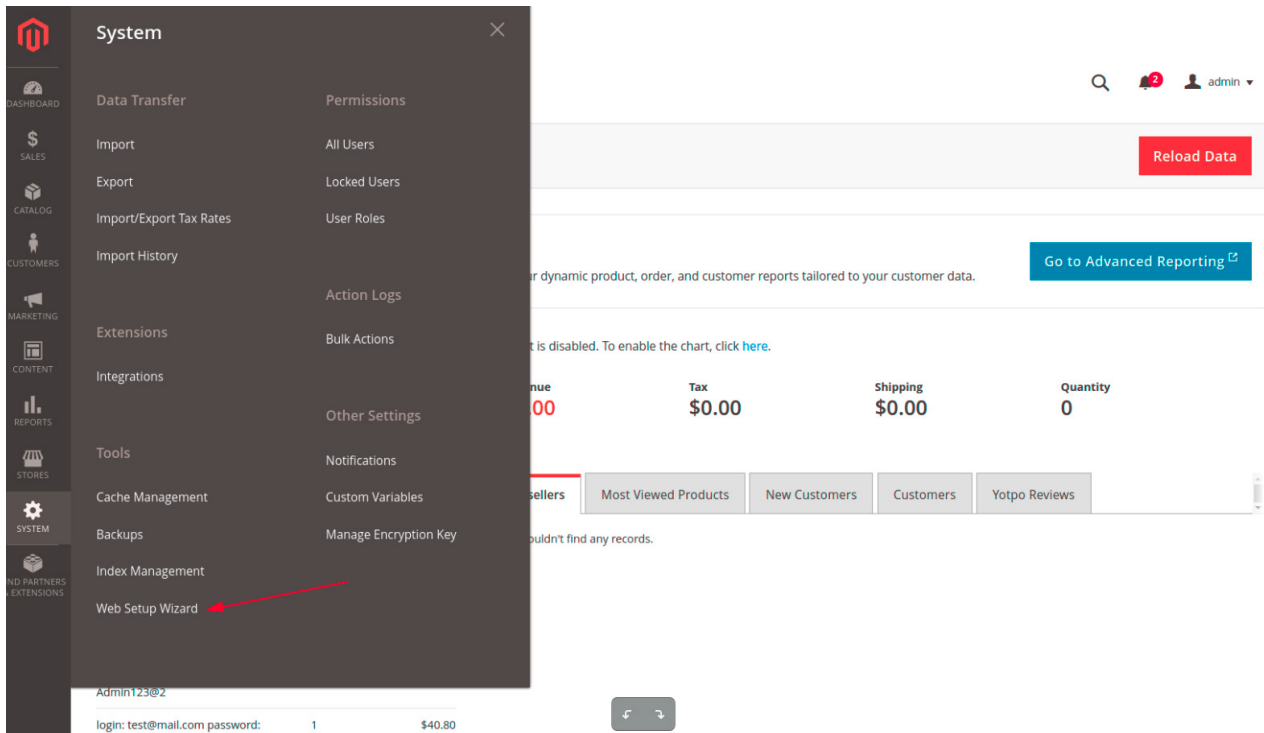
DASHBOARD
SALES
CATALOG
CUSTOMERS
MARKETING
CONTENT
REPORTS
STORES
SYSTEM
ND PARTNERS & EXTENSIONS

System

Data Transfer
Import
Export
Import/Export Tax Rates
Import History

Extensions
Integrations

Tools
Cache Management
Backups
Index Management
Web Setup Wizard

Permissions
All Users
Locked Users
User Roles

Action Logs
Bulk Actions

Other Settings
Notifications
Custom Variables
Manage Encryption Key

admin

Reload Data

Go to Advanced Reporting

r dynamic product, order, and customer reports tailored to your customer data.

t is disabled. To enable the chart, click here.

| nue | Tax | Shipping | Quantity |
|---|---|---|---|
| .00 | $0.00 | $0.00 | 0 |

sellers | Most Viewed Products | New Customers | Customers | Yotpo Reviews

ouldn't find any records.

Admin123@2
login: test@mail.com password: 1 $40.80